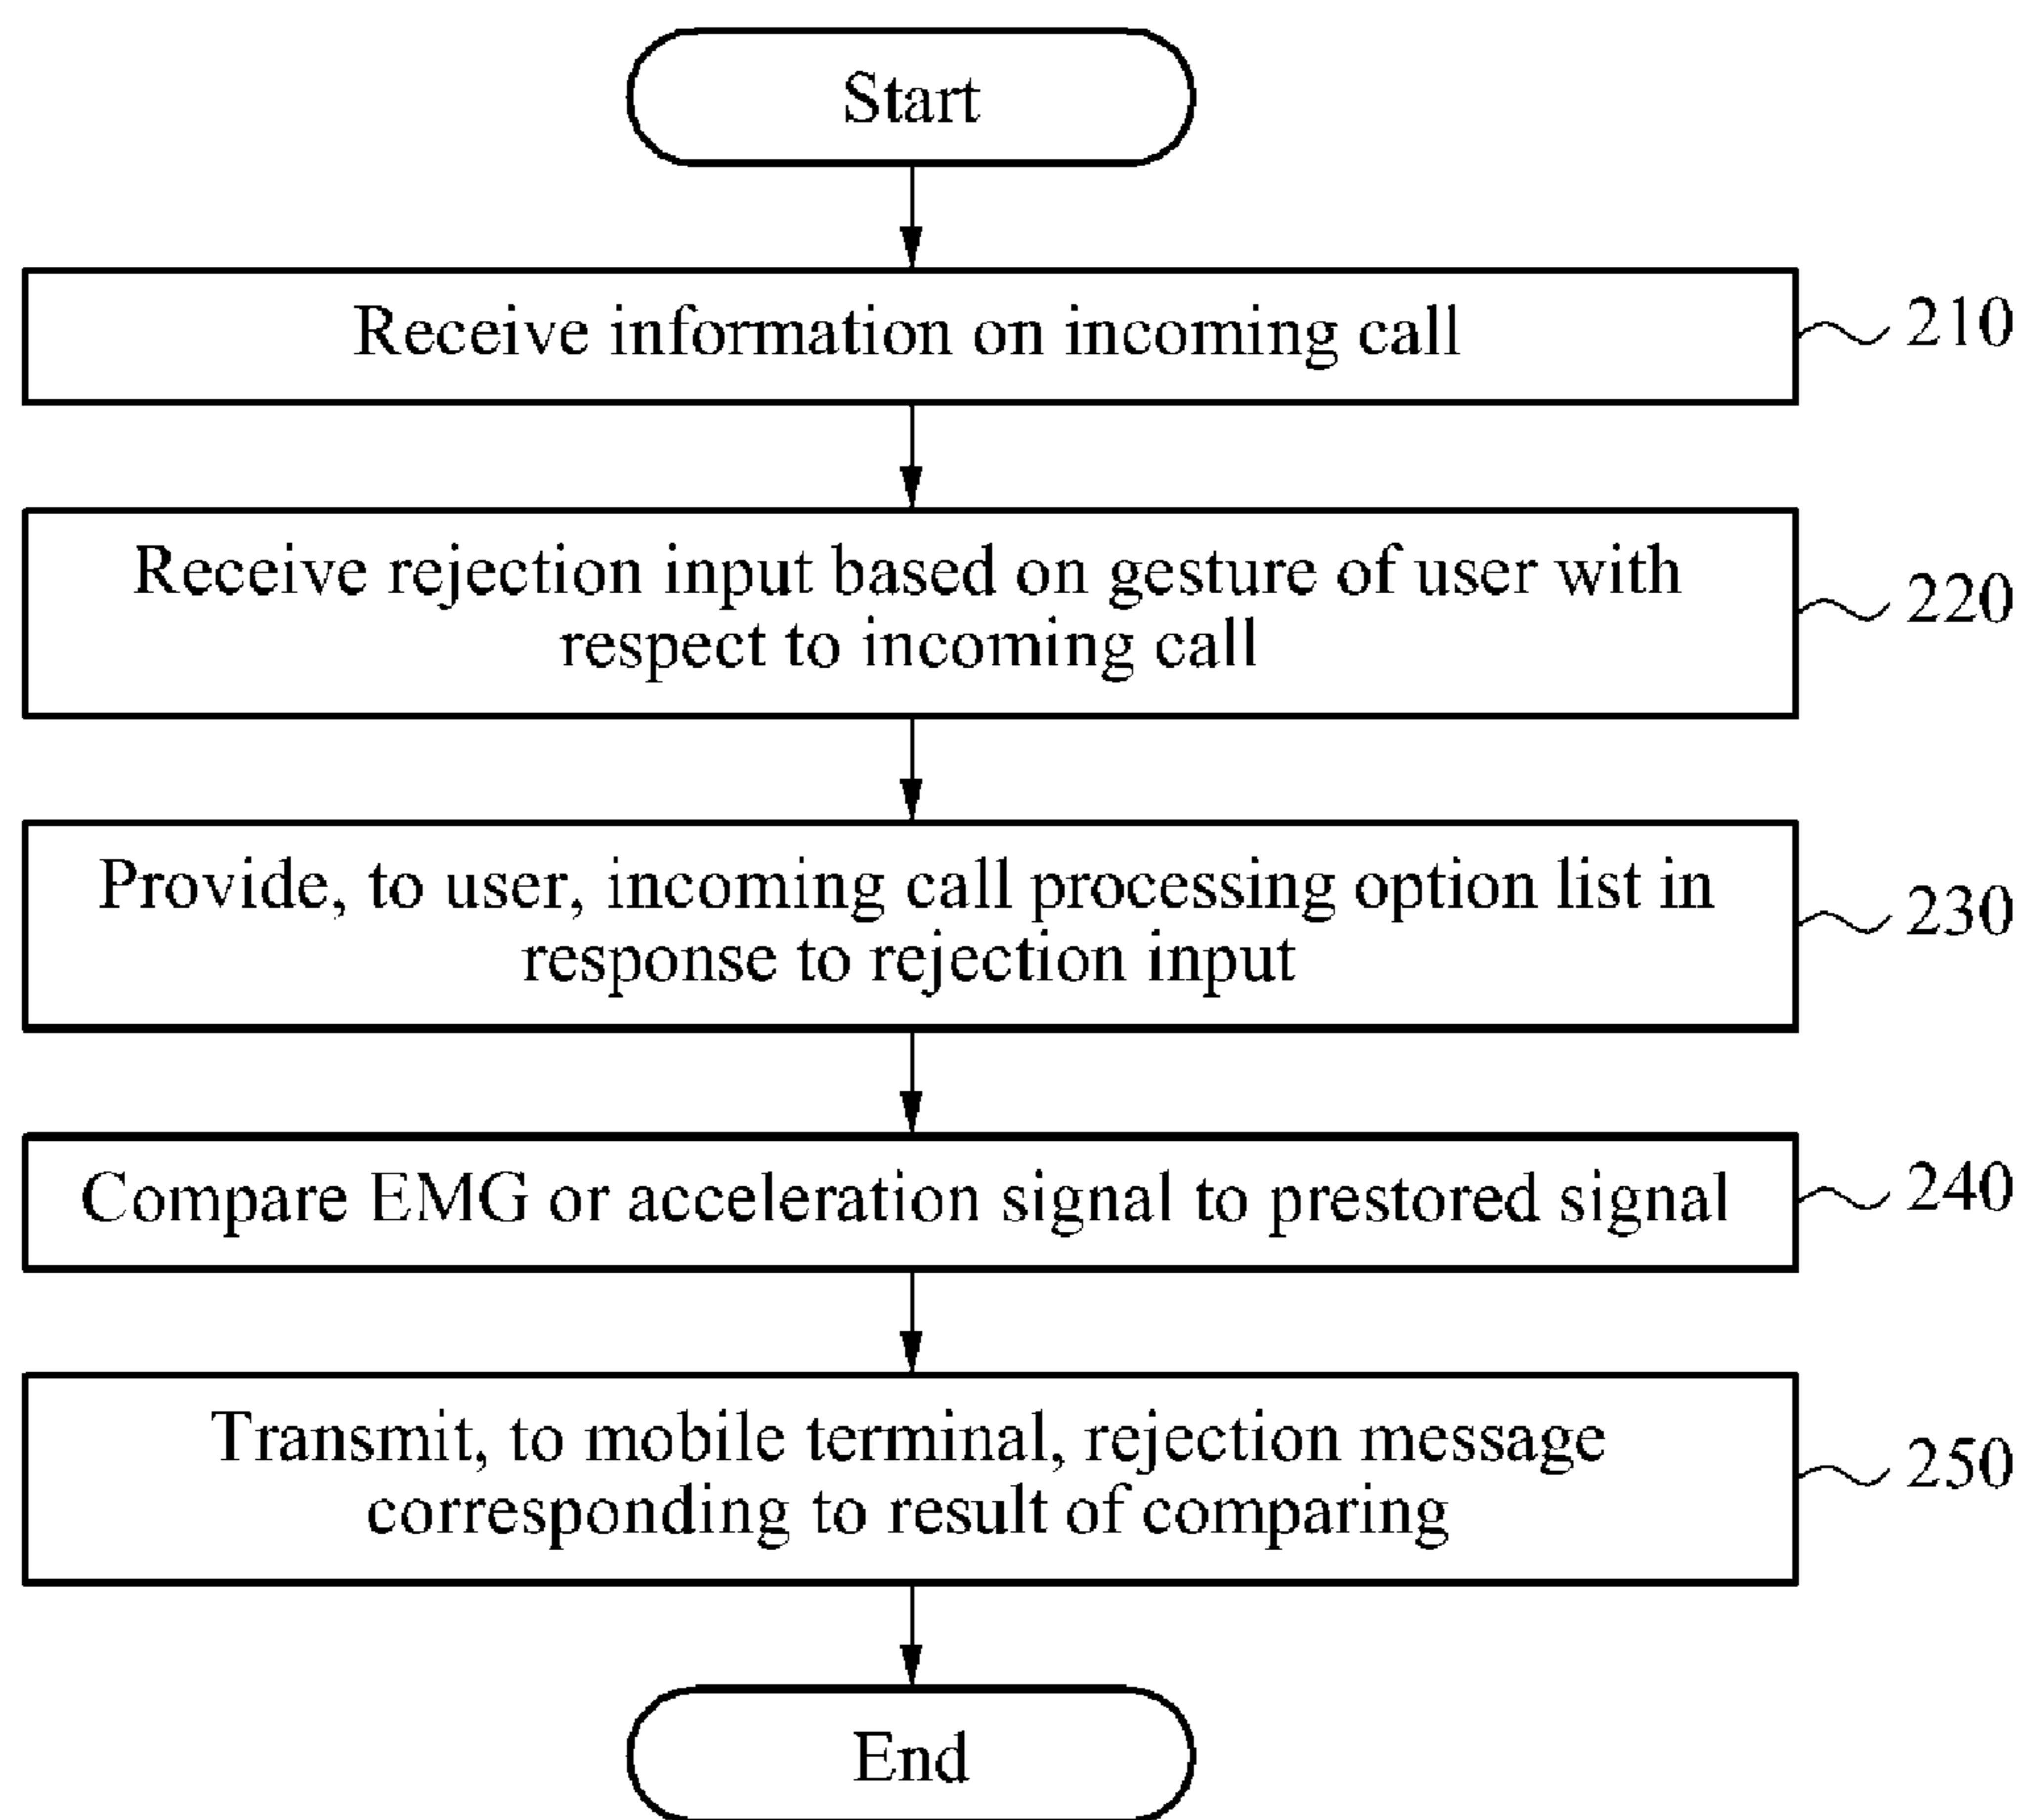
Start

Receive information on incoming call

210

Receive rejection input based on gesture of user with respect to incoming call

220

Provide, to user, incoming call processing option list in response to rejection input

230

Compare EMG or acceleration signal to prestored signal

240

Transmit, to mobile terminal, rejection message corresponding to result of comparing

250

End